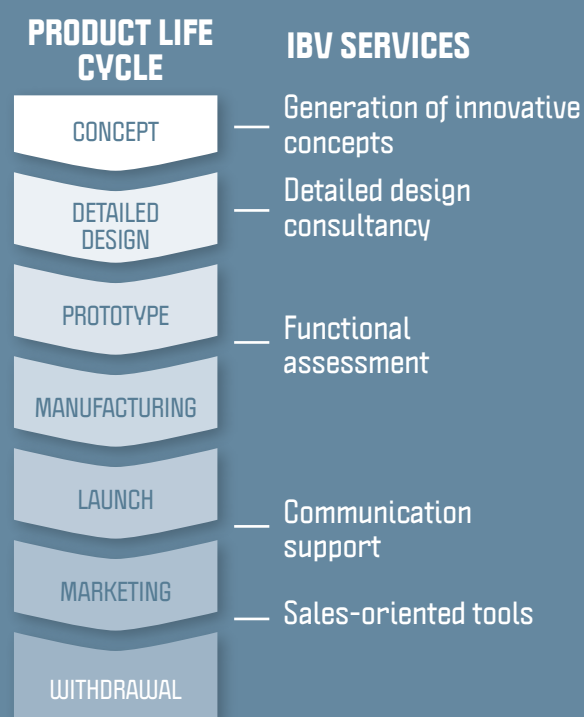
PRODUCT LIFE CYCLE

IBV SERVICES

CONCEPT

DETAILED DESIGN

PROTOTYPE

MANUFACTURING

LAUNCH

MARKETING

WITHDRAWAL

Generation of innovative concepts

Detailed design consultancy

Functional assessment

Communication support

Sales-oriented tools